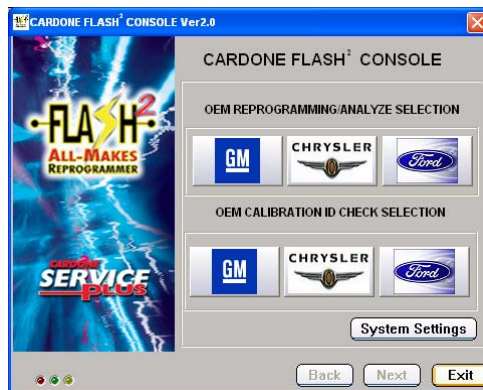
CARDONE FLASH² CONSOLE Ver2.0

FLASH²
ALL-MAKES REPROGRAMMER

CARDONE SERVICE PLUS

CARDONE FLASH² CONSOLE

OEM REPROGRAMMING/ANALYZE SELECTION

GM

CHRYSLER

Ford

OEM CALIBRATION ID CHECK SELECTION

GM

CHRYSLER

Ford

System Settings

Back

Next

Exit